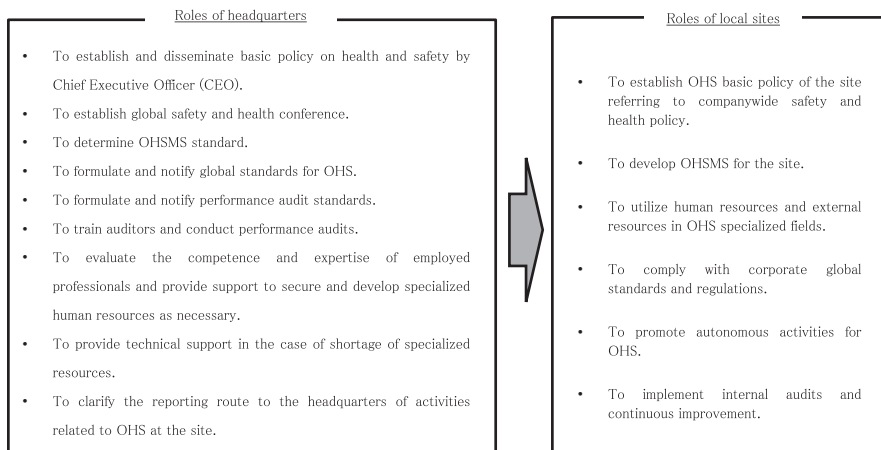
Roles of headquarters

- To establish and disseminate basic policy on health and safety by Chief Executive Officer (CEO).
- To establish global safety and health conference.
- To determine OHSMS standard.
- To formulate and notify global standards for OHS.
- To formulate and notify performance audit standards.
- To train auditors and conduct performance audits.
- To evaluate the competence and expertise of employed professionals and provide support to secure and develop specialized human resources as necessary.
- To provide technical support in the case of shortage of specialized resources.
- To clarify the reporting route to the headquarters of activities related to OHS at the site.

Roles of local sites

- To establish OHS basic policy of the site referring to companywide safety and health policy.
- To develop OHSMS for the site.
- To utilize human resources and external resources in OHS specialized fields.
- To comply with corporate global standards and regulations.
- To promote autonomous activities for OHS.
- To implement internal audits and continuous improvement.